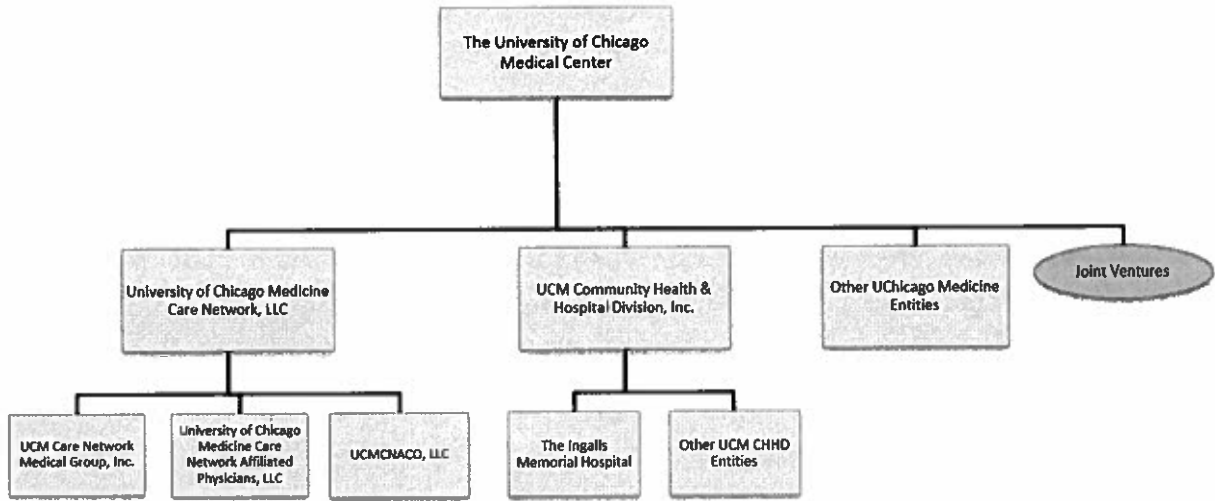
The University of Chicago Medical Center

University of Chicago Medicine Care Network, LLC

UCM Community Health & Hospital Division, Inc.

Other UChicago Medicine Entities

Joint Ventures

UCM Care Network Medical Group, Inc.

University of Chicago Medicine Care Network Affiliated Physicians, LLC

UCMCNACO, LLC

The Ingalls Memorial Hospital

Other UCM CHHD Entities